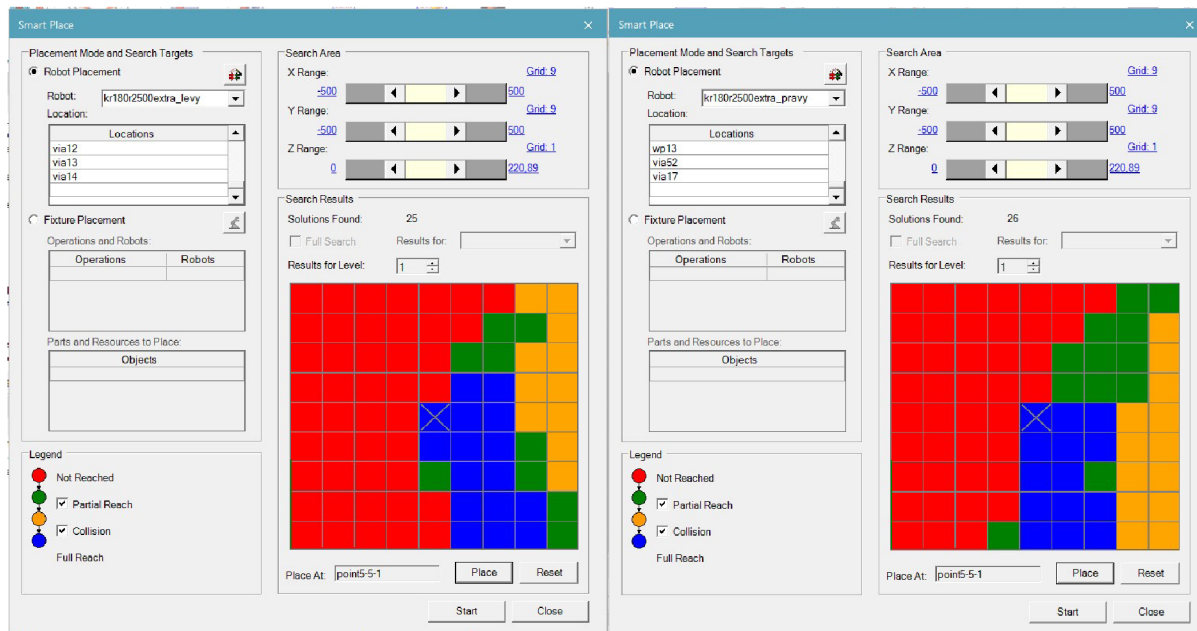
Smart Place

Placement Mode and Search Targets

Robot Placement

Robot: kr180r2500extra_levy

Location:

| Locations |
|---|
| via12 |
| via13 |
| via14 |

Fixture Placement

Operations and Robots:

| Operations | Robots |
|---|---|

Parts and Resources to Place:

| Objects |
|---|

Legend

Not Reached

Partial Reach

Collision

Full Reach

Search Area

X Range: Grid: 9

-500 500

Y Range: Grid: 9

-500 500

Z Range: Grid: 1

0 220,89

Search Results

Solutions Found: 25

Full Search Results for:

Results for Level: 1

Place At: point5-5-1 Place Reset

Start Close

Smart Place

Placement Mode and Search Targets

Robot Placement

Robot: kr180r2500extra_pravy

Location:

| Locations |
|---|
| wp13 |
| via52 |
| via17 |

Fixture Placement

Operations and Robots:

| Operations | Robots |
|---|---|

Parts and Resources to Place:

| Objects |
|---|

Legend

Not Reached

Partial Reach

Collision

Full Reach

Search Area

X Range: Grid: 9

-500 500

Y Range: Grid: 9

-500 500

Z Range: Grid: 1

0 220,89

Search Results

Solutions Found: 26

Full Search Results for:

Results for Level: 1

Place At: point5-5-1 Place Reset

Start Close